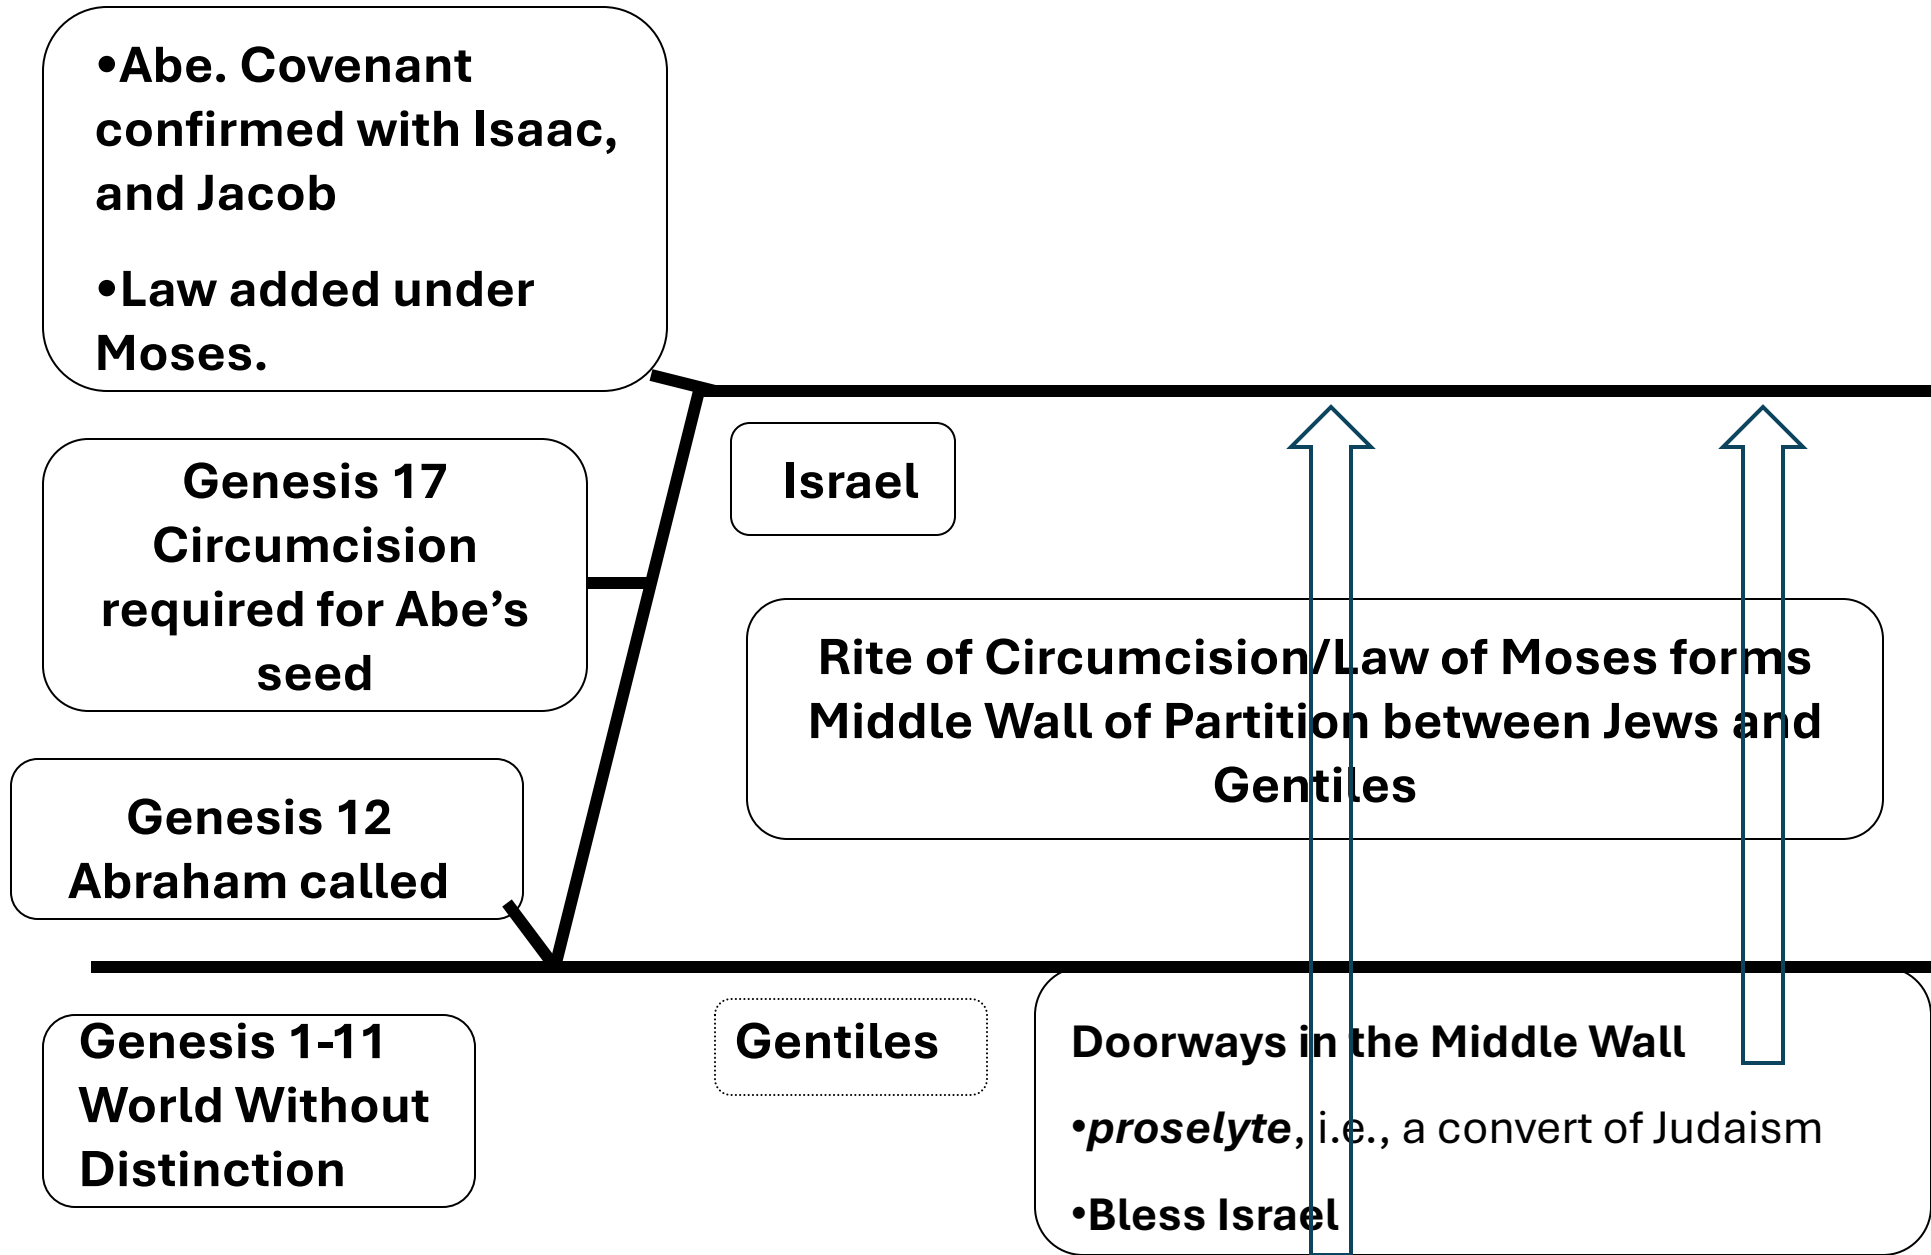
•Abe. Covenant confirmed with Isaac, and Jacob

•Law added under Moses.

Genesis 17 Circumcision required for Abe's seed

Genesis 12 Abraham called

Israel

Rite of Circumcision/Law of Moses forms Middle Wall of Partition between Jews and Gentiles

Genesis 1-11 World Without Distinction

Gentiles

Doorways in the Middle Wall

•*proselyte*, i.e., a convert of Judaism

•Bless Israel